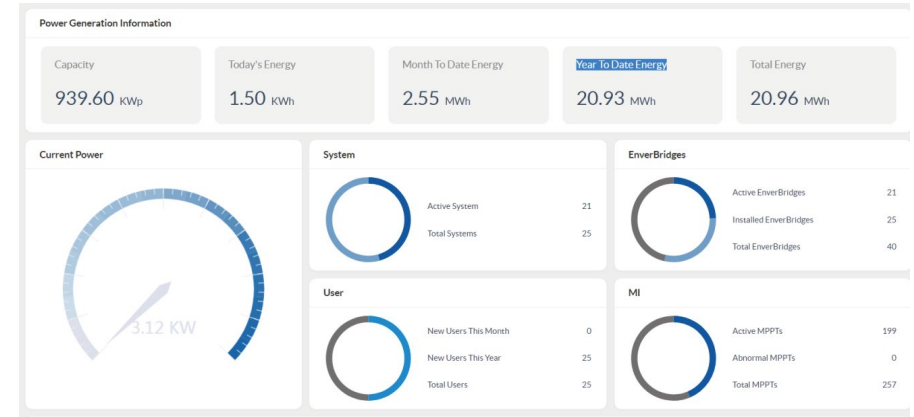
Power Generation Information

Capacity
939.60 KWp

Today's Energy
1.50 KWh

Month To Date Energy
2.55 MWh

Year To Date Energy
20.93 MWh

Total Energy
20.96 MWh

Current Power

3.12 KW

System

Active System 21
Total Systems 25

EnverBridges

Active EnverBridges 21
Installed EnverBridges 25
Total EnverBridges 40

User

New Users This Month 0
New Users This Year 25
Total Users 25

MI

Active MPPTs 199
Abnormal MPPTs 0
Total MPPTs 257